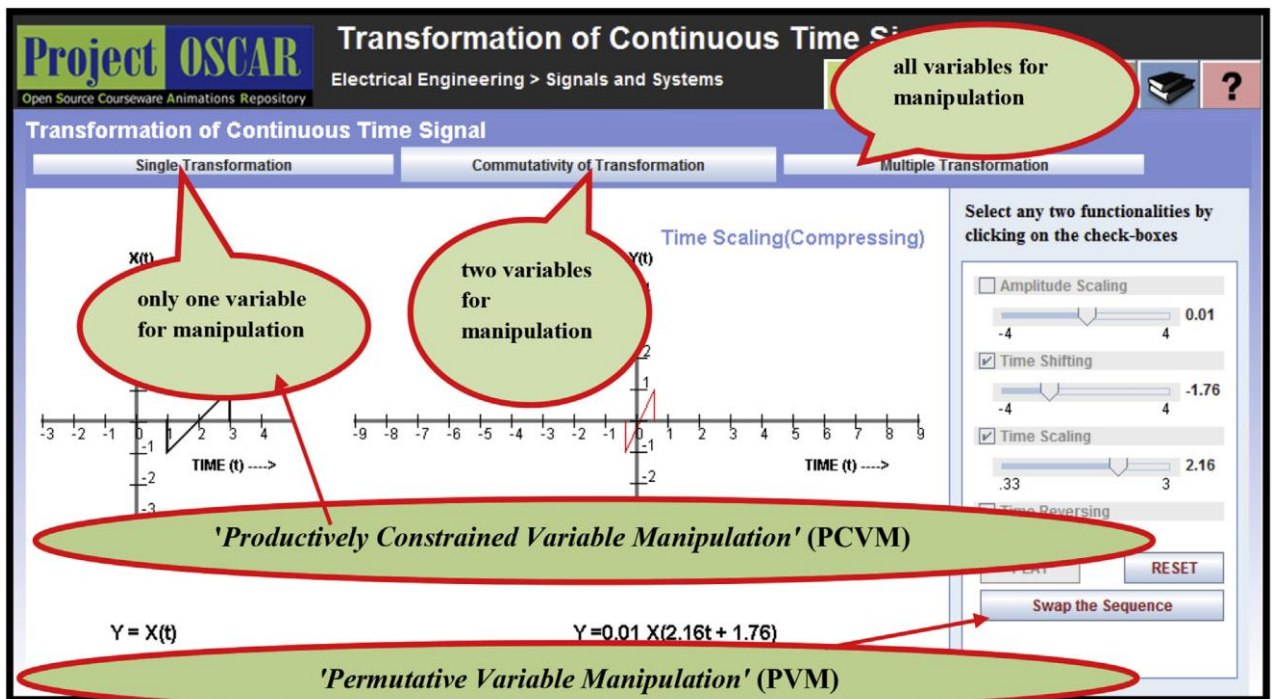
Project OSCAR
Open Source Courseware Animations Repository

Transformation of Continuous Time Si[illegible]
Electrical Engineering > Signals and Systems

all variables for manipulation

?

Transformation of Continuous Time Signal

Single Transformation
Commutativity of Transformation
Multiple Transformation

only one variable for manipulation

two variables for manipulation

Time Scaling(Compressing)

X(t)

Y(t)

-3 -2 -1 0 1 2 3 4
-1
-2
-3
TIME (t) ---->

-9 -8 -7 -6 -5 -4 -3 -2 -1 0 1 2 3 4 5 6 7 8 9
2
1
-1
-2
TIME (t) ---->

Select any two functionalities by clicking on the check-boxes

Amplitude Scaling
-4 4 0.01
Time Shifting
-4 4 -1.76
Time Scaling
.33 3 2.16
Time Reversing

'Productively Constrained Variable Manipulation' (PCVM)

PLAY
RESET
Swap the Sequence

Y = X(t)
Y =0.01 X(2.16t + 1.76)

'Permutative Variable Manipulation' (PVM)